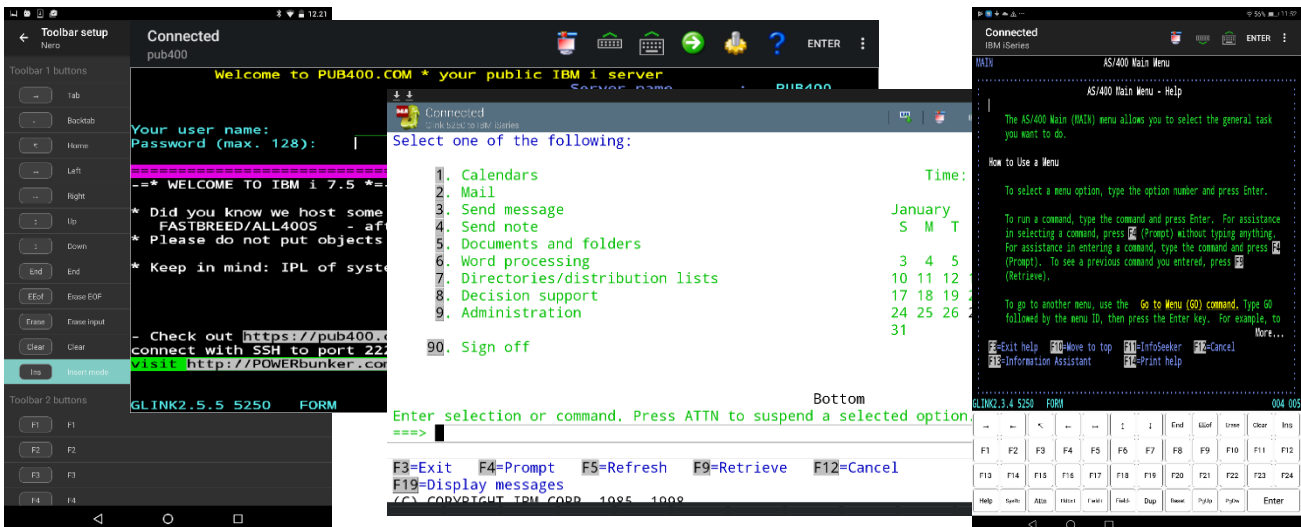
12.21

Toolbar setup
Nero

Toolbar 1 buttons

→ Tab
← Backtab
↖ Home
← Left
→ Right
↑ Up
↓ Down
End End
EEof Erase EOF
Erase Erase input
Clear Clear
Ins Insert mode

Toolbar 2 buttons

F1 F1
F2 F2
F3 F3
F4 F4

Connected
pub400

ENTER

Welcome to PUB400.COM * your public IBM i server
Server name . . . : PUB400

Your user name:
Password (max. 128):

-=* WELCOME TO IBM i 7.5 *=-

* Did you know we host some
FASTBREED/ALL400S - aft
* Please do not put objects

* Keep in mind: IPL of syste

- Check out https://pub400.
connect with SSH to port 222
visit http://POWERbunker.com

GLINK2.5.5 5250 FORM

Connected
Glink 5250 to IBM iSeries

Select one of the following:

1. Calendars
2. Mail
3. Send message
4. Send note
5. Documents and folders
6. Word processing
7. Directories/distribution lists
8. Decision support
9. Administration

90. Sign off

Time:

January
S M T

3 4 5
10 11 12
17 18 19
24 25 26
31

Bottom
Enter selection or command. Press ATTN to suspend a selected option.
===>

F3=Exit F4=Prompt F5=Refresh F9=Retrieve F12=Cancel
F19=Display messages
(C) COPYRIGHT IBM CORP. 1985, 1998.

Connected
IBM iSeries

ENTER

MAIN AS/400 Main Menu

AS/400 Main Menu - Help

The AS/400 Main (MAIN) menu allows you to select the general task you want to do.

How to Use a Menu

To select a menu option, type the option number and press Enter.

To run a command, type the command and press Enter. For assistance in selecting a command, press F4 (Prompt) without typing anything. For assistance in entering a command, type the command and press F4 (Prompt). To see a previous command you entered, press F9 (Retrieve).

To go to another menu, use the Go to Menu (GO) command. Type GO followed by the menu ID, then press the Enter key. For example, to
More...

F3=Exit help F10=Move to top F11=InfoSeeker F12=Cancel
F13=Information Assistant F14=Print help

GLINK2.3.4 5250 FORM 004 005

→ ← ↖ ← → ↑ ↓ End EEof Erase Clear Ins
F1 F2 F3 F4 F5 F6 F7 F8 F9 F10 F11 F12
F13 F14 F15 F16 F17 F18 F19 F20 F21 F22 F23 F24
Help SysRq Attn FldExt Field+ Field- Dup Reset PgUp PgDn Enter